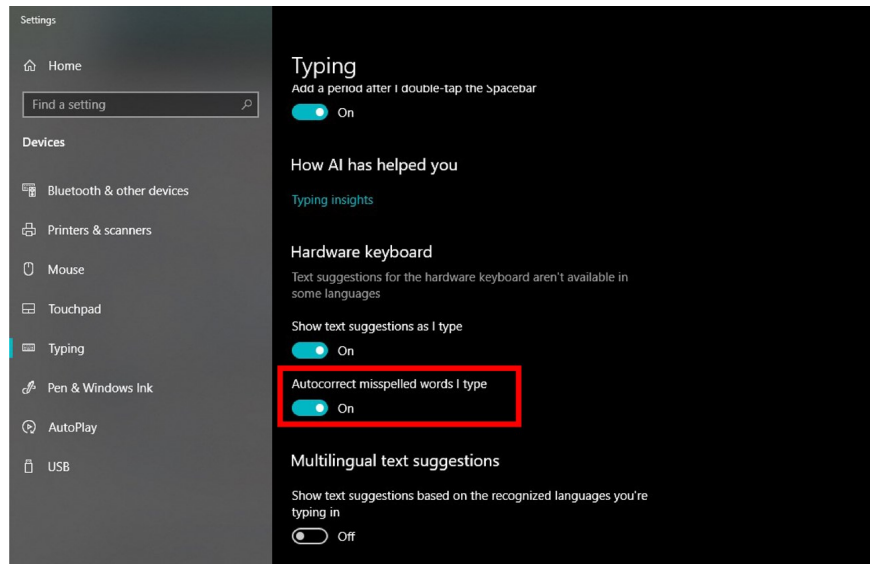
Settings

Home

Find a setting

Devices

Bluetooth & other devices

Printers & scanners

Mouse

Touchpad

Typing

Pen & Windows Ink

AutoPlay

USB

Typing

Add a period after I double-tap the Spacebar

On

How AI has helped you

Typing insights

Hardware keyboard

Text suggestions for the hardware keyboard aren't available in some languages

Show text suggestions as I type

On

Autocorrect misspelled words I type

On

Multilingual text suggestions

Show text suggestions based on the recognized languages you're typing in

Off